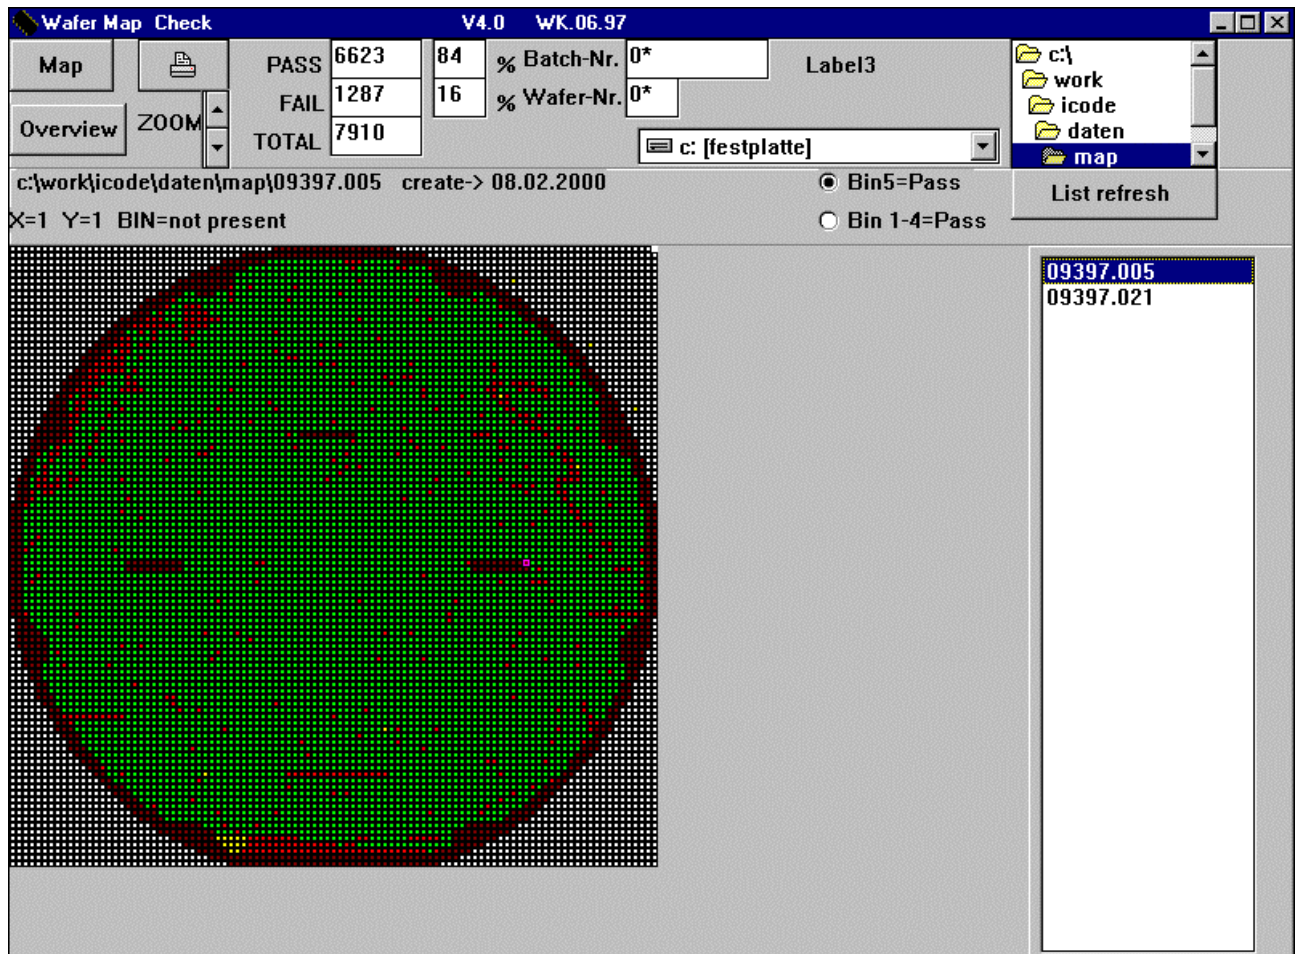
Wafer Map Check V4.0 WK.06.97

Map

Overview ZOOM

PASS 6623 84 % Batch-Nr. 0*

FAIL 1287 16 % Wafer-Nr. 0*

TOTAL 7910

Label3

c: [festplatte]

c:\
work
icode
daten
map

List refresh

c:\work\icode\daten\map\09397.005 create-> 08.02.2000

X=1 Y=1 BIN=not present

Bin5=Pass

Bin 1-4=Pass

09397.005
09397.021